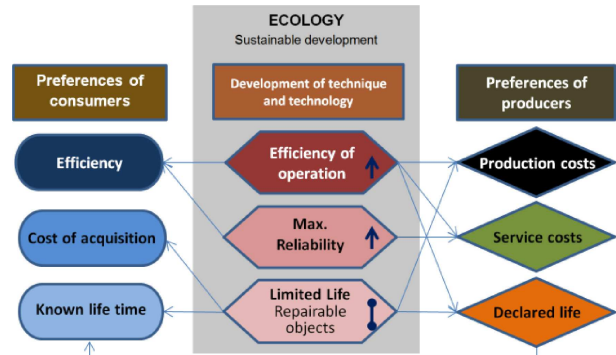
ECOLOGY
Sustainable development

Preferences of consumers

Development of technique and technology

Preferences of producers

Efficiency

Efficiency of operation

Production costs

Cost of acquisition

Max. Reliability

Service costs

Known life time

Limited Life
Repairable objects

Declared life